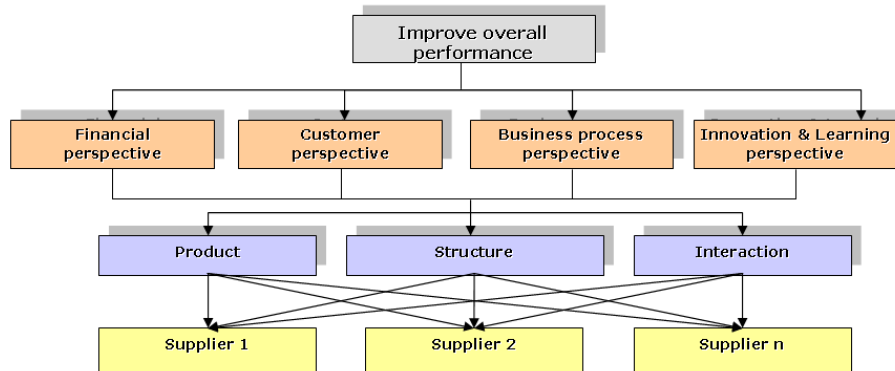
Improve overall performance

Financial perspective

Customer perspective

Business process perspective

Innovation & Learning perspective

Product

Structure

Interaction

Supplier 1

Supplier 2

Supplier n